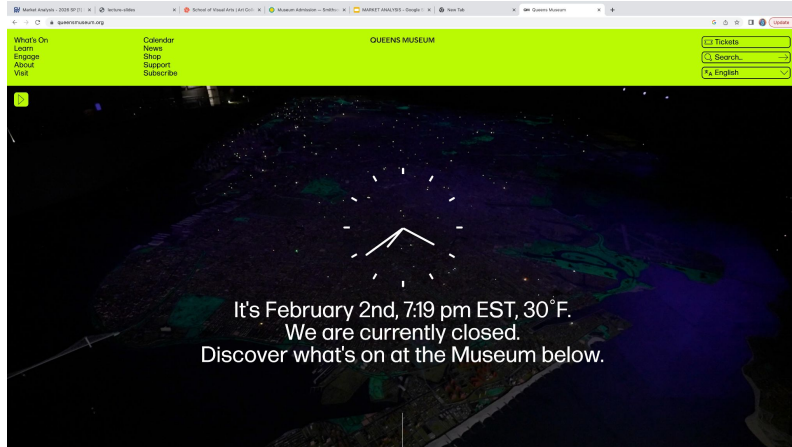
Market Analysis - 2028 SP (1) | lecture-slides | School of Visual Arts | Art Col | Museum Admission — Smithso | MARKET ANALYSIS - Google | New Tab | Queens Museum

queensmuseum.org

Update

What's On
Learn
Engage
About
Visit

Calendar
News
Shop
Support
Subscribe

QUEENS MUSEUM

Tickets
Search..
English

It's February 2nd, 7:19 pm EST, 30°F.
We are currently closed.
Discover what's on at the Museum below.